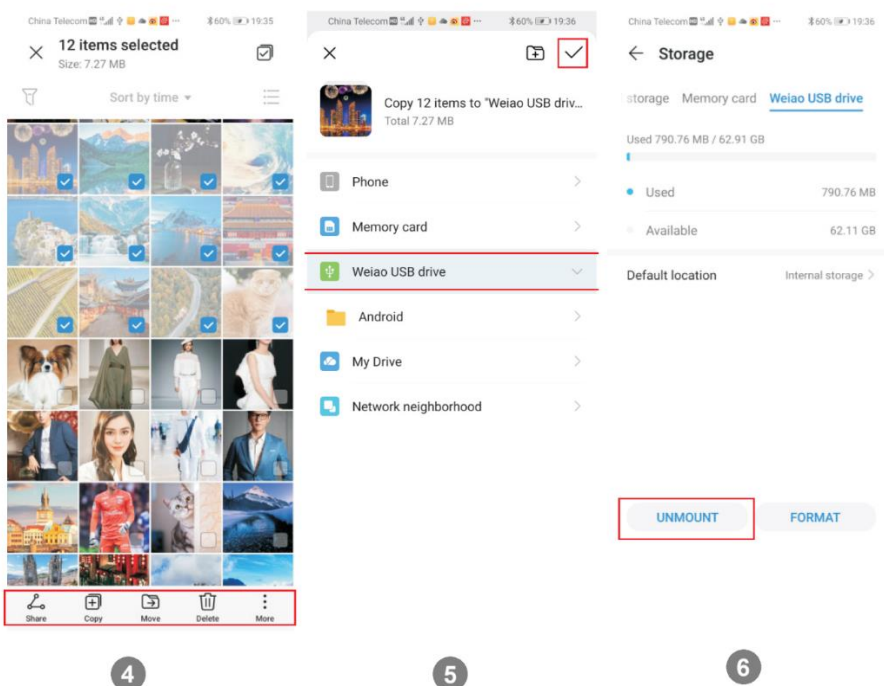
China Telecom 60% 19:35

12 items selected
Size: 7.27 MB

Sort by time

Share Copy Move Delete More

4

China Telecom 60% 19:36

Copy 12 items to "Weiao USB driv...
Total 7.27 MB

Phone

Memory card

Weiao USB drive

Android

My Drive

Network neighborhood

5

China Telecom 60% 19:36

Storage

storage Memory card Weiao USB drive

Used 790.76 MB / 62.91 GB

Used 790.76 MB

Available 62.11 GB

Default location Internal storage

UNMOUNT FORMAT

6